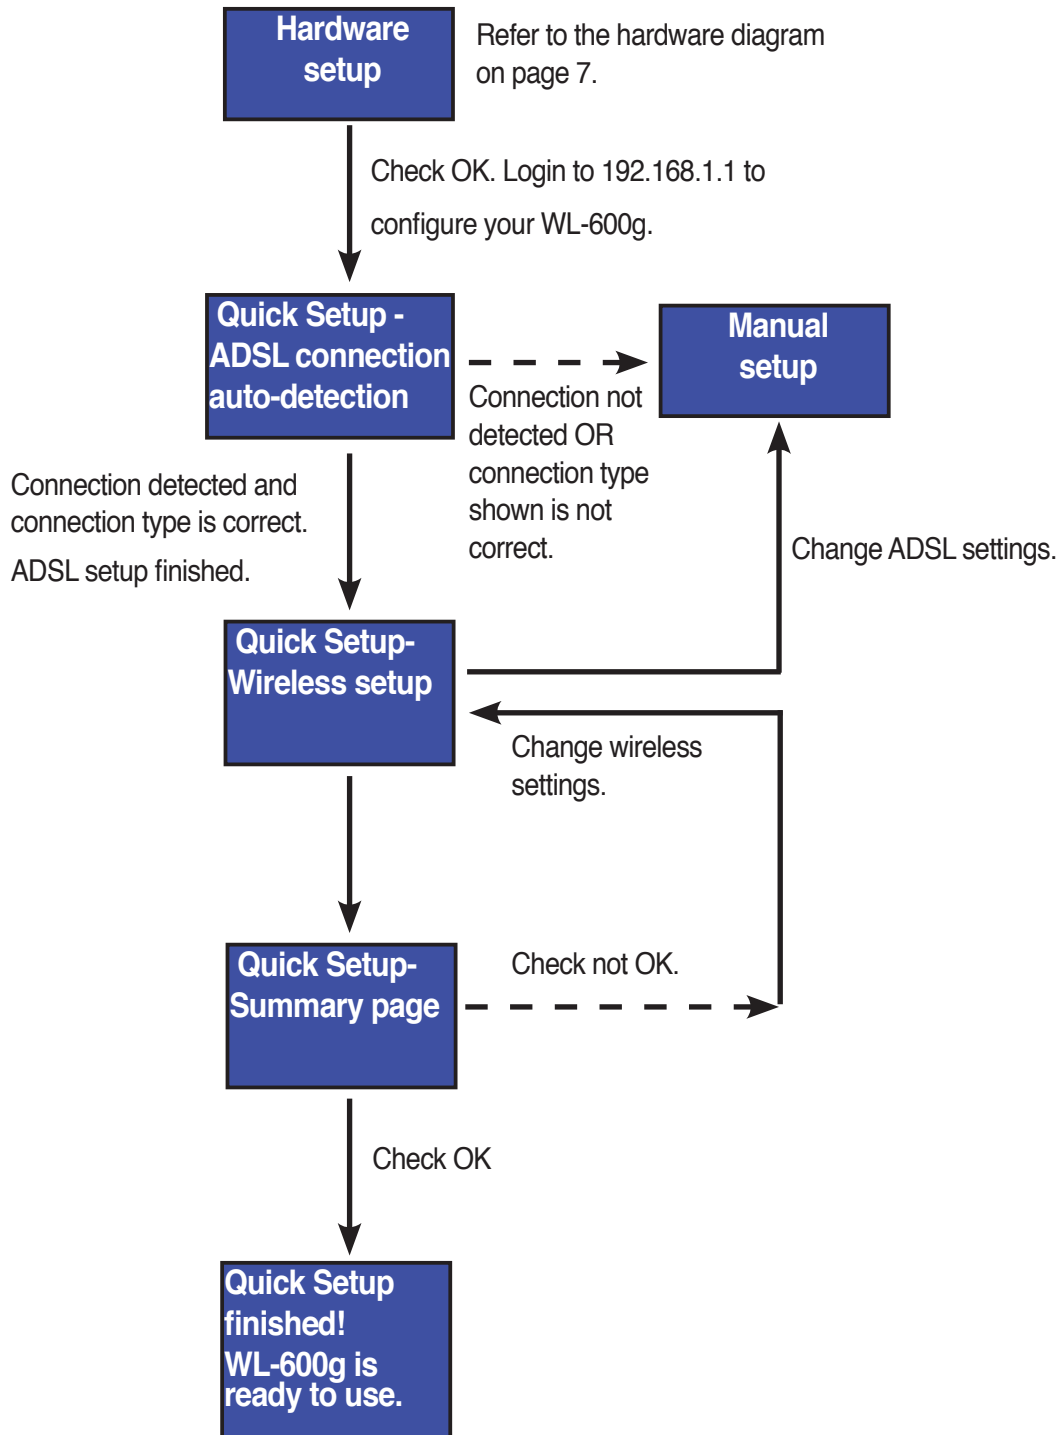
Hardware setup

Refer to the hardware diagram on page 7.

Check OK. Login to 192.168.1.1 to configure your WL-600g.

Quick Setup - ADSL connection auto-detection

Manual setup

Connection not detected OR connection type shown is not correct.

Connection detected and connection type is correct.

ADSL setup finished.

Change ADSL settings.

Quick Setup- Wireless setup

Change wireless settings.

Quick Setup- Summary page

Check not OK.

Check OK

Quick Setup finished! WL-600g is ready to use.